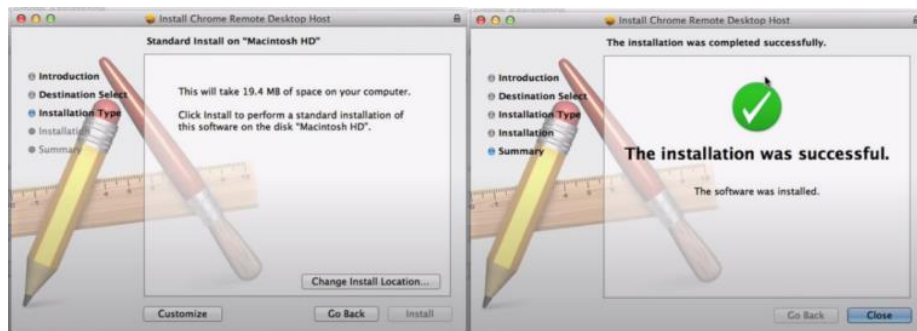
Install Chrome Remote Desktop Host

Standard Install on "Macintosh HD"

Introduction
Destination Select
Installation Type
Installation
Summary

This will take 19.4 MB of space on your computer.

Click Install to perform a standard installation of this software on the disk "Macintosh HD".

Change Install Location...

Customize
Go Back
Install

Install Chrome Remote Desktop Host

The installation was completed successfully.

Introduction
Destination Select
Installation Type
Installation
Summary

The installation was successful.

The software was installed.

Go Back
Close